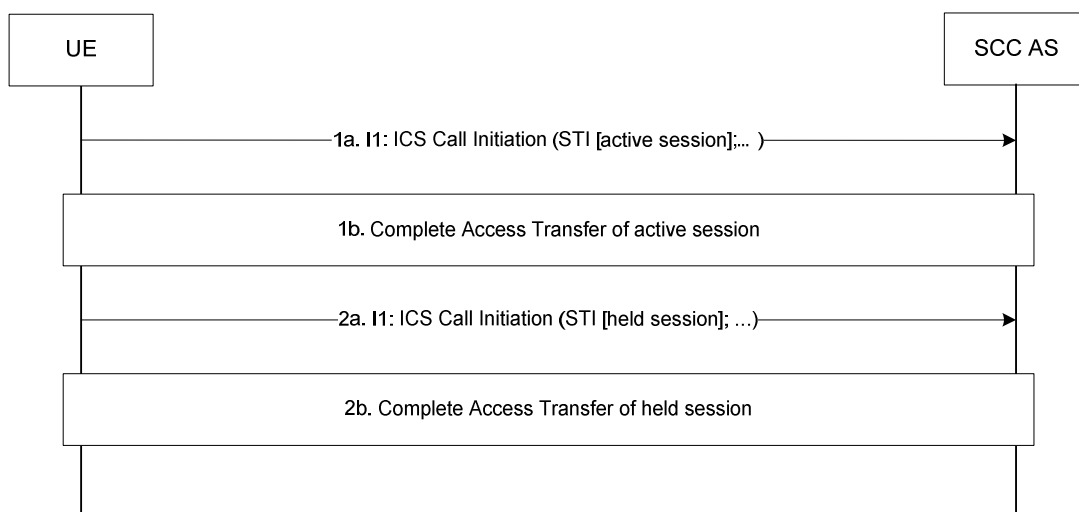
UE

SCC AS

1a. I1: ICS Call Initiation (STI [active session];... )

1b. Complete Access Transfer of active session

2a. I1: ICS Call Initiation (STI [held session]; ...)

2b. Complete Access Transfer of held session